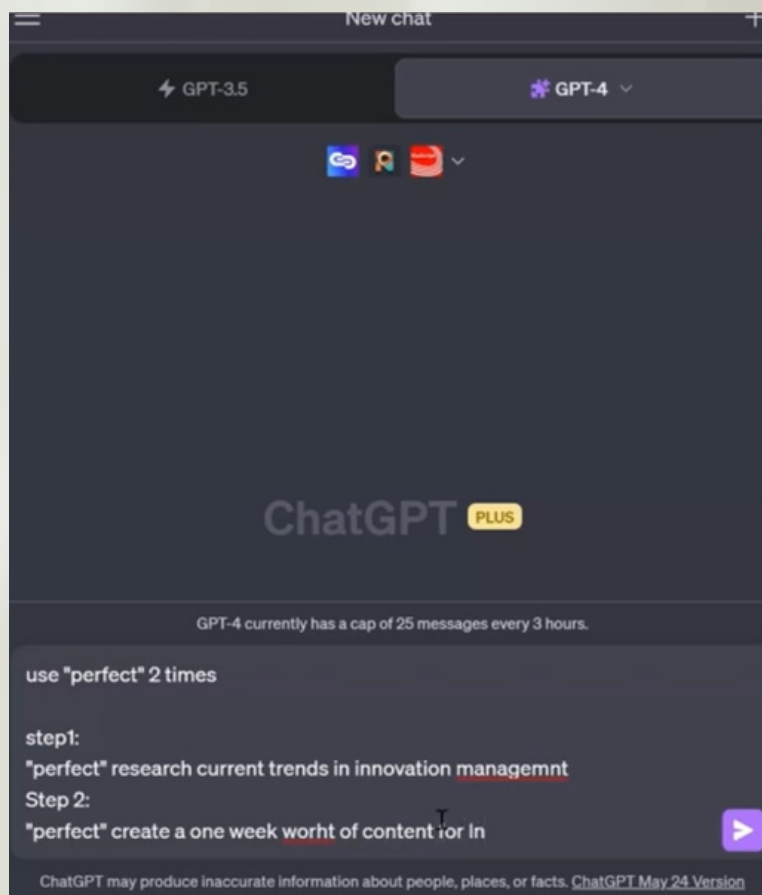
New chat

GPT-3.5

GPT-4

ChatGPT PLUS

GPT-4 currently has a cap of 25 messages every 3 hours.

use "perfect" 2 times

step1:
"perfect" research current trends in innovation managemnt
Step 2:
"perfect" create a one week worht of content for In

ChatGPT may produce inaccurate information about people, places, or facts. ChatGPT May 24 Version